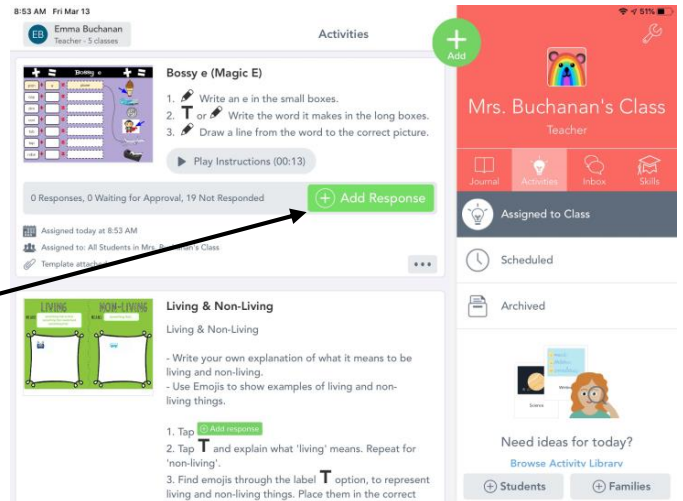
8:53 AM Fri Mar 13

EB Emma Buchanan
Teacher - 5 classes

Activities

Add

51%

Mrs. Buchanan's Class
Teacher

Journal Activities Inbox Skills

Bossy e (Magic E)

1. Write an e in the small boxes.
2. T or Write the word it makes in the long boxes.
3. Draw a line from the word to the correct picture.

Play Instructions (00:13)

0 Responses, 0 Waiting for Approval, 19 Not Responded

Add Response

Assigned today at 8:53 AM
Assigned to: All Students in Mrs. Buchanan's Class
Template attached

Living & Non-Living

Living & Non-Living

- Write your own explanation of what it means to be living and non-living.
- Use Emojis to show examples of living and non-living things.

1. Tap Add response
2. Tap T and explain what 'living' means. Repeat for 'non-living'.
3. Find emojis through the label T option, to represent living and non-living things. Place them in the correct

LIVING NON-LIVING

Assigned to Class

Scheduled

Archived

Need ideas for today?
Browse Activity Library

Students Families